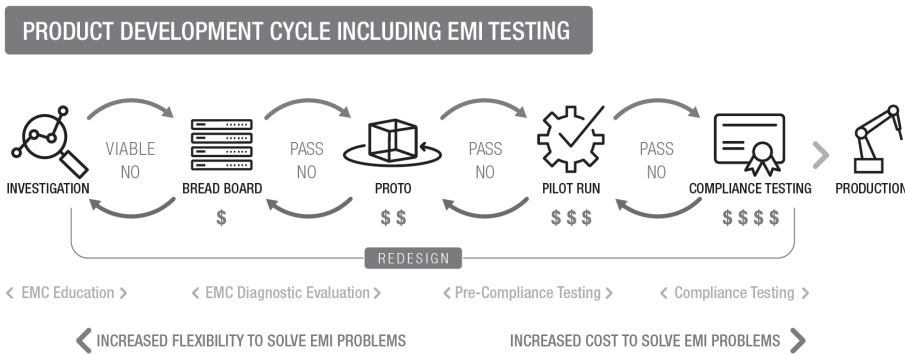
PRODUCT DEVELOPMENT CYCLE INCLUDING EMI TESTING

INVESTIGATION

VIABLE
NO

BREAD BOARD
$

PASS
NO

PROTO
$ $

PASS
NO

PILOT RUN
$ $ $

PASS
NO

COMPLIANCE TESTING
$ $ $ $

PRODUCTION

REDESIGN

< EMC Education >

< EMC Diagnostic Evaluation >

< Pre-Compliance Testing >

< Compliance Testing >

< INCREASED FLEXIBILITY TO SOLVE EMI PROBLEMS

INCREASED COST TO SOLVE EMI PROBLEMS >